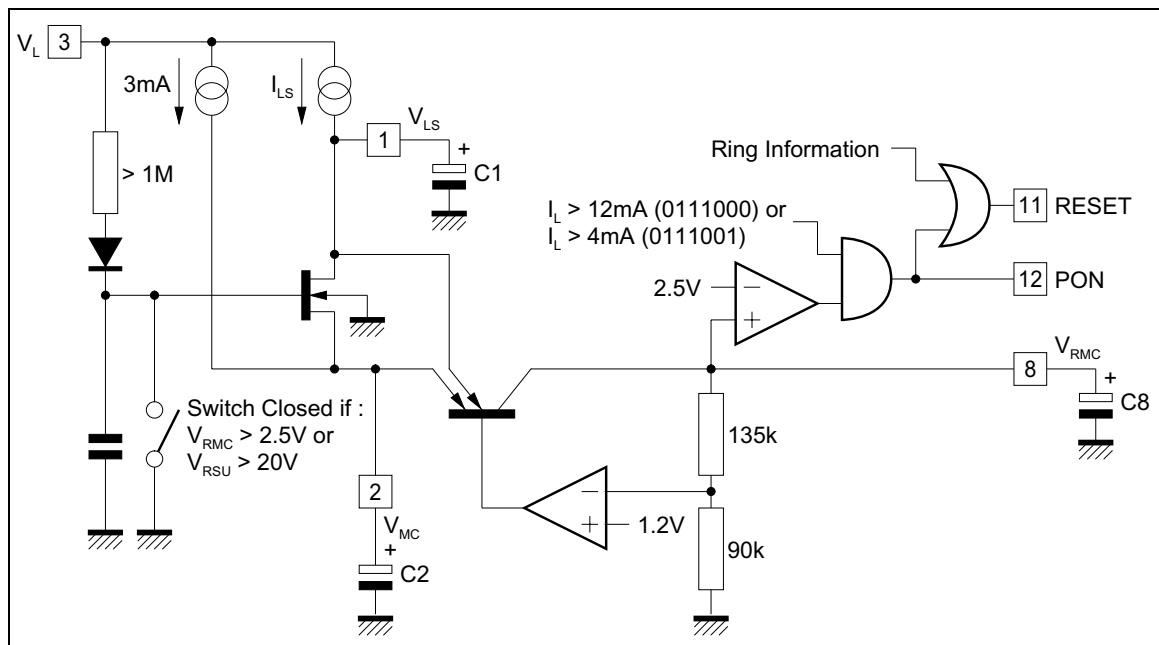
$V_L$ 3

3mA

$I_{LS}$

1 $V_{LS}$

+

C1

> 1M

Ring Information

11 RESET

$I_L$ > 12mA (0111000) or
$I_L$ > 4mA (0111001)

2.5V

−

+

12 PON

8 $V_{RMC}$

+

C8

Switch Closed if :
$V_{RMC}$ > 2.5V or
$V_{RSU}$ > 20V

135k

2

$V_{MC}$

+

C2

−

+

1.2V

90k